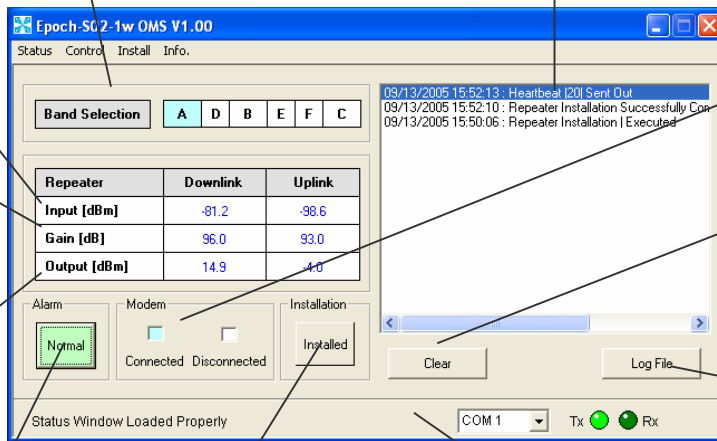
Epoch-S02-1w OMS V1.00

Status Control Install Info.

Band Selection A D B E F C

| Repeater | Downlink | Uplink |
|---|---|---|
| Input [dBm] | -81.2 | -98.6 |
| Gain [dB] | 96.0 | 93.0 |
| Output [dBm] | 14.9 | -4.0 |

Alarm
Normal

Modem
Connected Disconnected

Installation
Installed

09/13/2005 15:52:13 : Heartbeat |20| Sent Out
09/13/2005 15:52:10 : Repeater Installation Successfully Con
09/13/2005 15:50:06 : Repeater Installation | Executed

Clear

Log File

Status Window Loaded Properly

COM 1

Tx Rx